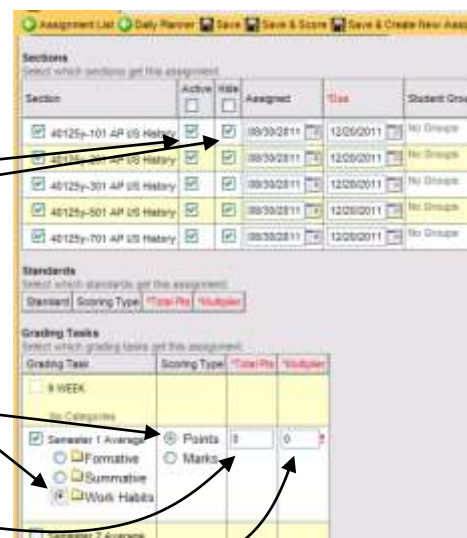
Assignment List | Daily Planner | Save | Save & Score | Save & Create New Ass

Sections
Select which sections get this assignment.

| Section | Active | Hide | Assigned | *Due | Student Grou |
|---|---|---|---|---|---|
| 40125y-101 AP US History | ☑ | ☑ | 08/30/2011 | 12/20/2011 | No Groups |
| 40125y-201 AP US History | ☑ | ☑ | 08/30/2011 | 12/20/2011 | No Groups |
| 40125y-301 AP US History | ☑ | ☑ | 08/30/2011 | 12/20/2011 | No Groups |
| 40125y-501 AP US History | ☑ | ☑ | 08/30/2011 | 12/20/2011 | No Groups |
| 40125y-701 AP US History | ☑ | ☑ | 08/30/2011 | 12/20/2011 | No Groups |

Standards
Select which standards get the assignment.

| Standard | Scoring Type | *Total Pts | *Multiplier |
|---|---|---|---|

Grading Tasks
Select which grading tasks get this assignment.

| Grading Task | Scoring Type | *Total Pts | *Multiplier |
|---|---|---|---|
| 6 WEEK No Categories | | | |
| Semester 1 Average Formative Summative Work Habits | Points Marks | 0 | 0 |
| Semester 2 Average | | | |